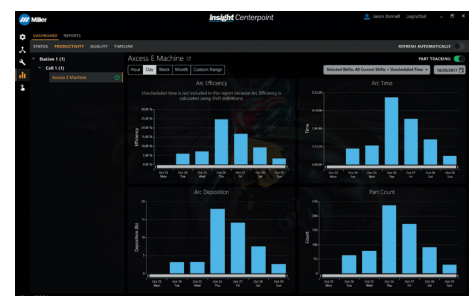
Miller

Insight Centerpoint

Jason Bonnell   Log Out

DASHBOARD   REPORTS

STATUS   PRODUCTIVITY   QUALITY   TIMELINE

REFRESH AUTOMATICALLY

Station 1 (1)

Cell 1 (1)

Axcess E Machine

Axcess E Machine

Hour   Day   Week   Month   Custom Range

PART TRACKING

Selected Shifts: All Current Shifts + Unscheduled Time

10/26/2017

Arc Efficiency

Unscheduled time is not included in this report because Arc Efficiency is calculated using Shift definitions.

Efficiency

Oct 20 Mon   Oct 21 Tue   Oct 22 Wed   Oct 23 Thu   Oct 24 Fri   Oct 25 Sat   Oct 26 Sun

Arc Time

Time

Oct 20 Mon   Oct 21 Tue   Oct 22 Wed   Oct 23 Thu   Oct 24 Fri   Oct 25 Sat   Oct 26 Sun

Arc Deposition

Deposition (lb)

Oct 20 Mon   Oct 21 Tue   Oct 22 Wed   Oct 23 Thu   Oct 24 Fri   Oct 25 Sat   Oct 26 Sun

Part Count

Count

Oct 20 Mon   Oct 21 Tue   Oct 22 Wed   Oct 23 Thu   Oct 24 Fri   Oct 25 Sat   Oct 26 Sun